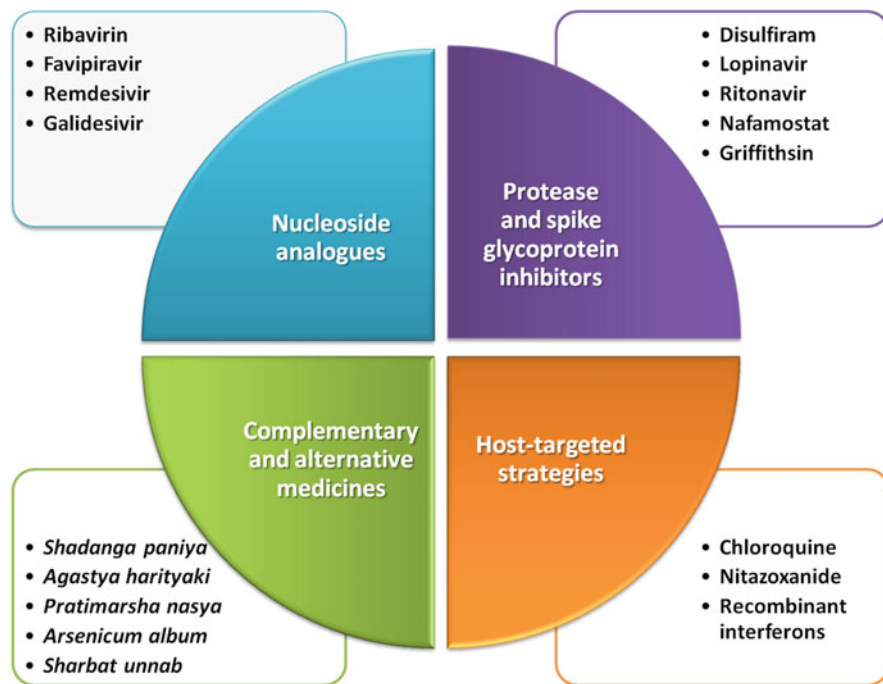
• Ribavirin
• Favipiravir
• Remdesivir
• Galidesivir

Nucleoside analogues

• Disulfiram
• Lopinavir
• Ritonavir
• Nafamostat
• Griffithsin

Protease and spike glycoprotein inhibitors

Complementary and alternative medicines

• *Shadanga paniya*
• *Agastya harityaki*
• *Pratimarsha nasya*
• *Arsenicum album*
• *Sharbat unnab*

Host-targeted strategies

• Chloroquine
• Nitazoxanide
• Recombinant interferons